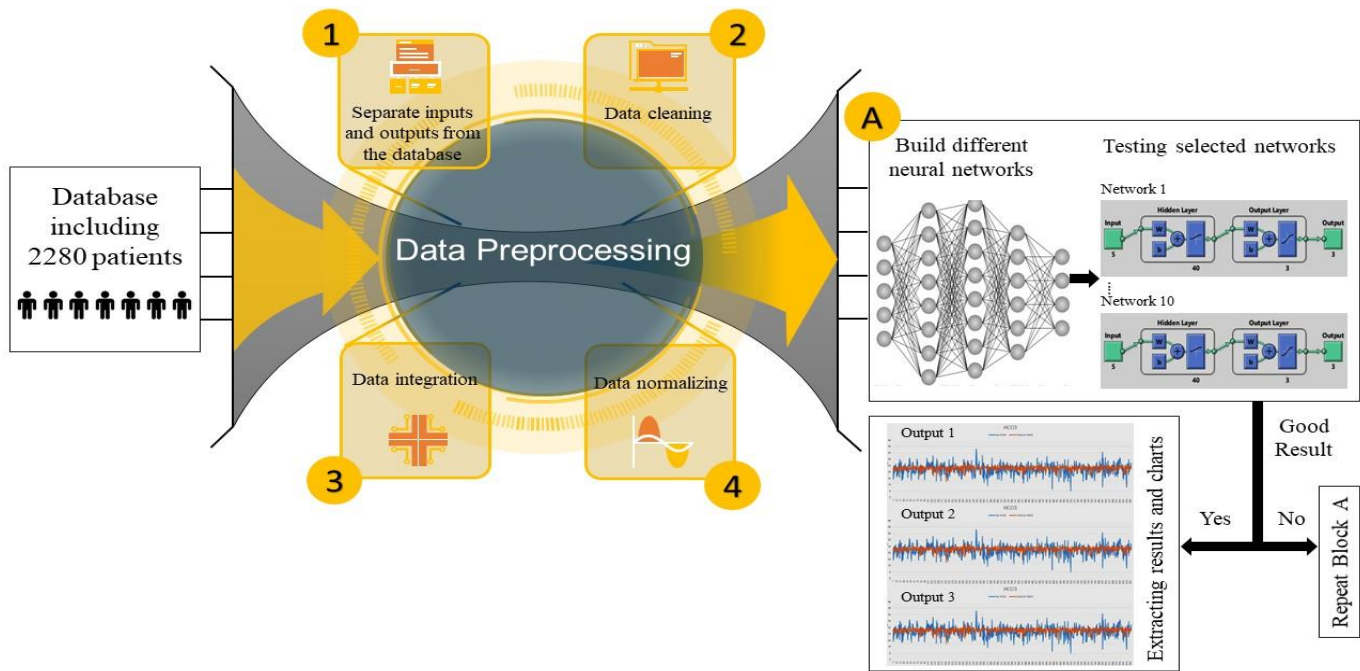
Database including 2280 patients

1
Separate inputs and outputs from the database

2
Data cleaning

Data Preprocessing

Data integration
3

Data normalizing
4

A
Build different neural networks

Testing selected networks

Network 1
Input
5
Hidden Layer
W
b
40
Output Layer
W
b
3
Output
3

Network 10
Input
5
Hidden Layer
W
b
40
Output Layer
W
b
3
Output
3

Good Result

Yes

No

Repeat Block A

Output 1

Output 2

Output 3

Extracting results and charts